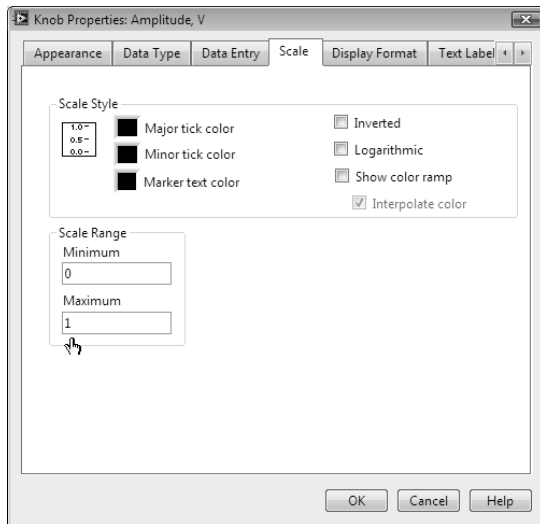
Knob Properties: Amplitude, V

Appearance | Data Type | Data Entry | Scale | Display Format | Text Label

Scale Style

1.0
0.5
0.0

Major tick color
Minor tick color
Marker text color

Inverted
Logarithmic
Show color ramp
Interpolate color

Scale Range
Minimum
0
Maximum
1

OK Cancel Help